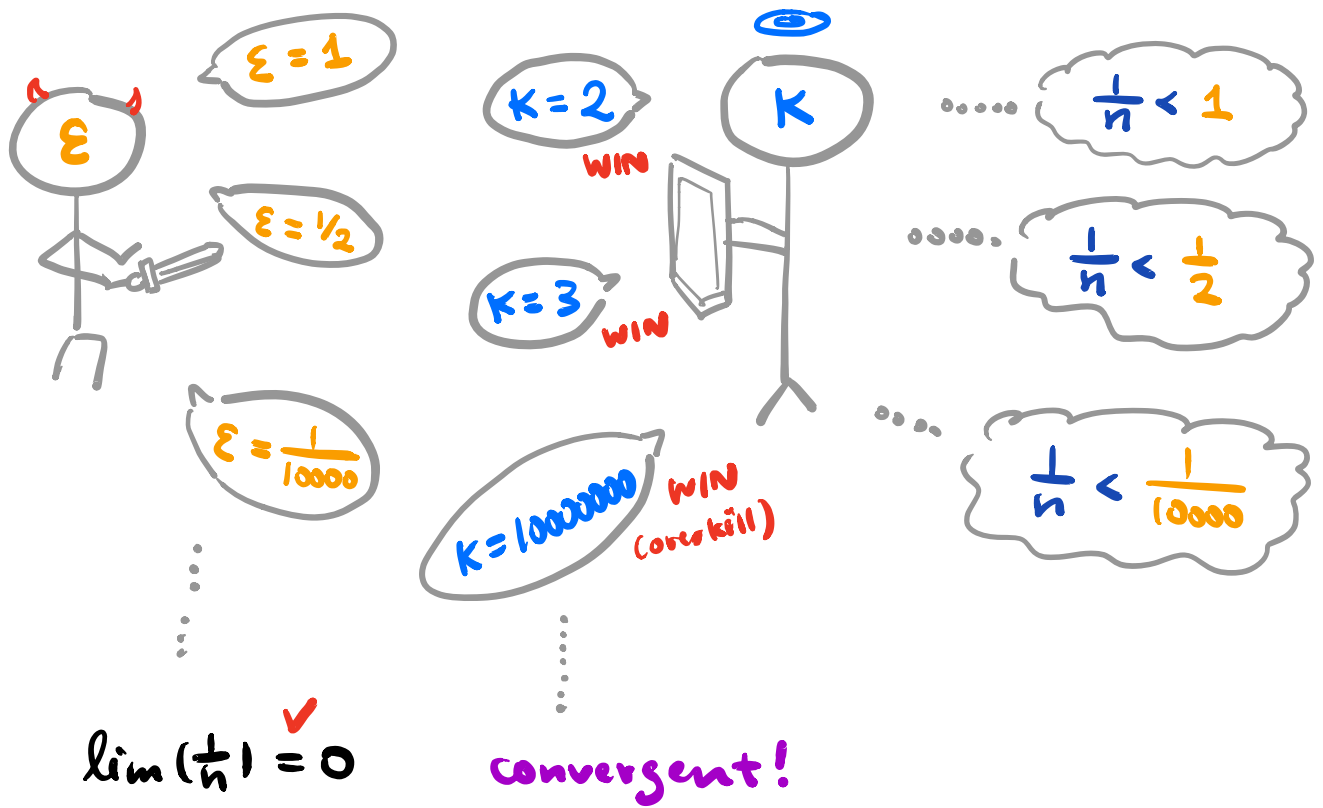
$\varepsilon$

$\varepsilon = 1$

$\varepsilon = 1/2$

$\varepsilon = \frac{1}{10000}$

K

K = 2

WIN

K = 3

WIN

K = 10000000

WIN (overkill)

$\frac{1}{n} < 1$

$\frac{1}{n} < \frac{1}{2}$

$\frac{1}{n} < \frac{1}{10000}$

$\lim(\frac{1}{n}) = 0$

convergent!